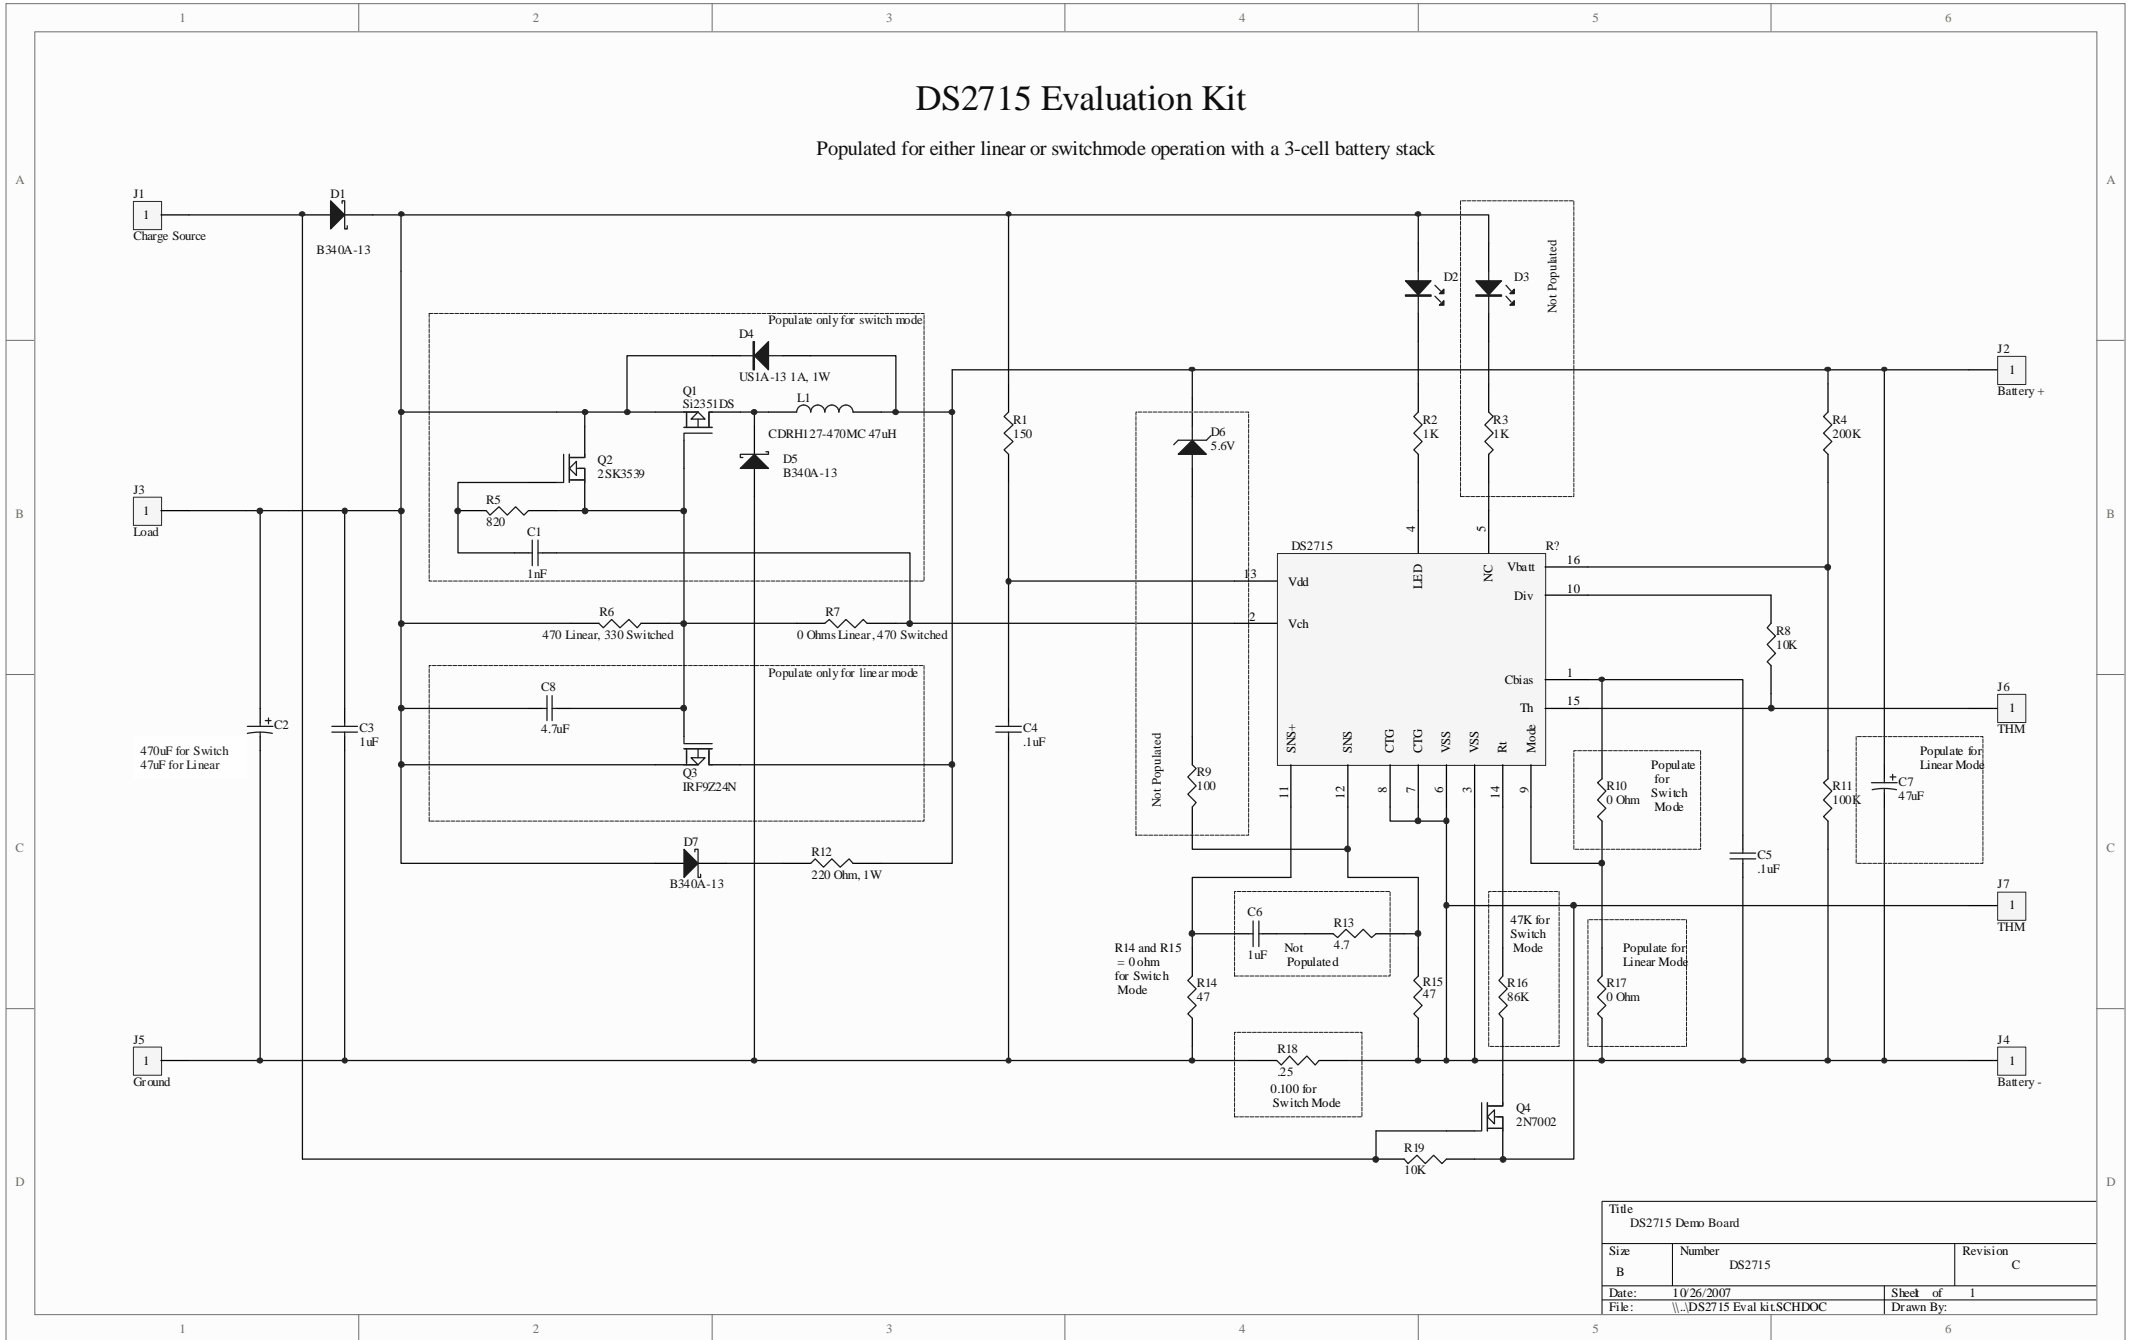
1 2 3 4 5 6

A

DS2715 Evaluation Kit

Populated for either linear or switchmode operation with a 3-cell battery stack

J1
1
Charge Source

D1
B340A-13

D2 D3
Not Populated

Populate only for switch mode

D4
US1A-13 1A, 1W

Q1
Si2351DS

L1
CDRH127-470MC 47uH

J2
1
Battery +

B

R1
150

D6
5.6V

R2
1K

R3
1K

R4
200K

Q2
2SK3539

D5
B340A-13

J3
1
Load

R5
820

C1
1nF

4 5

DS2715

R?

Vdd LED NC Vbatt 16
13
Div 10

R6
470 Linear, 330 Switched

R7
0 Ohms Linear, 470 Switched

2 Vch

R8
10K

Populate only for linear mode

C8
4.7uF

Cbias 1
Th 15

J6
1
THM

C2
470uF for Switch
47uF for Linear

C3
1uF

C4
.1uF

Q3
IRF9Z24N

Not Populated

R9
100

SNS+ SNS CTG CTG VSS VSS Rt Mode
11 12 8 7 6 3 14 9

R10
0 Ohm

Populate for Switch Mode

R11
100K

C7
47uF

Populate for Linear Mode

C

D7
B340A-13

R12
220 Ohm, 1W

C5
.1uF

J7
1
THM

C6
1uF

Not Populated

R13
4.7

47K for Switch Mode

Populate for Linear Mode

R14 and R15 = 0 ohm for Switch Mode

R14
47

R15
47

R16
86K

R17
0 Ohm

J5
1
Ground

R18
.25
0.100 for Switch Mode

J4
1
Battery -

Q4
2N7002

D

R19
10K

Title
DS2715 Demo Board

Size
B

Number
DS2715

Revision
C

Date: 10/26/2007
Sheet of 1
File: \\..\DS2715 Eval kit.SCHDOC
Drawn By:

1 2 3 4 5 6